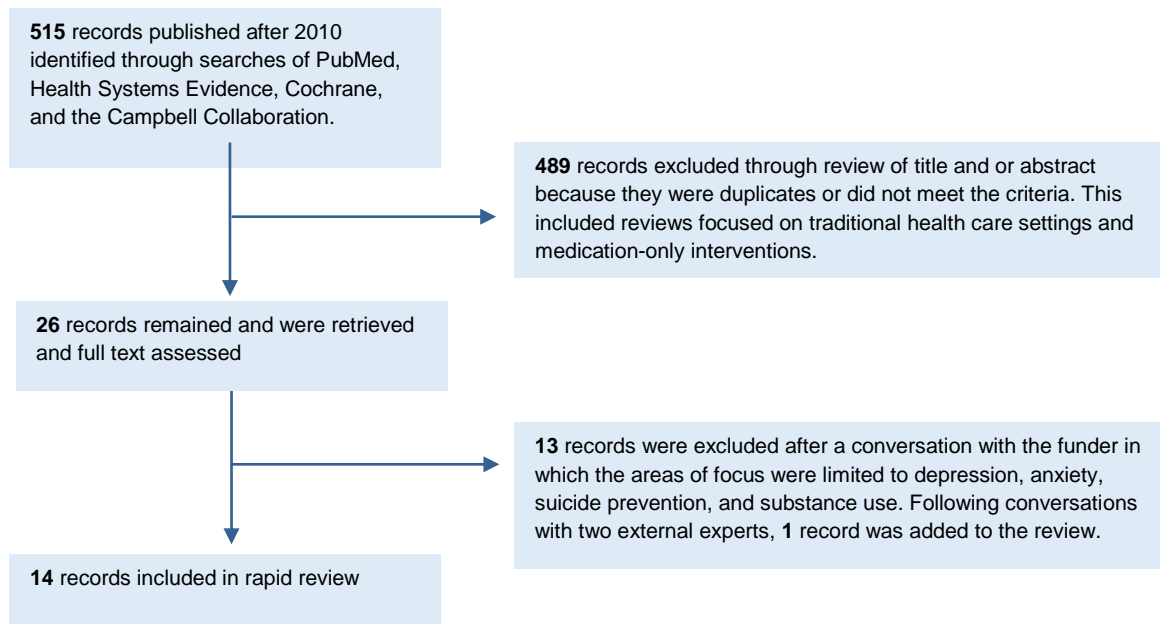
515 records published after 2010 identified through searches of PubMed, Health Systems Evidence, Cochrane, and the Campbell Collaboration.

489 records excluded through review of title and or abstract because they were duplicates or did not meet the criteria. This included reviews focused on traditional health care settings and medication-only interventions.

26 records remained and were retrieved and full text assessed

13 records were excluded after a conversation with the funder in which the areas of focus were limited to depression, anxiety, suicide prevention, and substance use. Following conversations with two external experts, 1 record was added to the review.

14 records included in rapid review